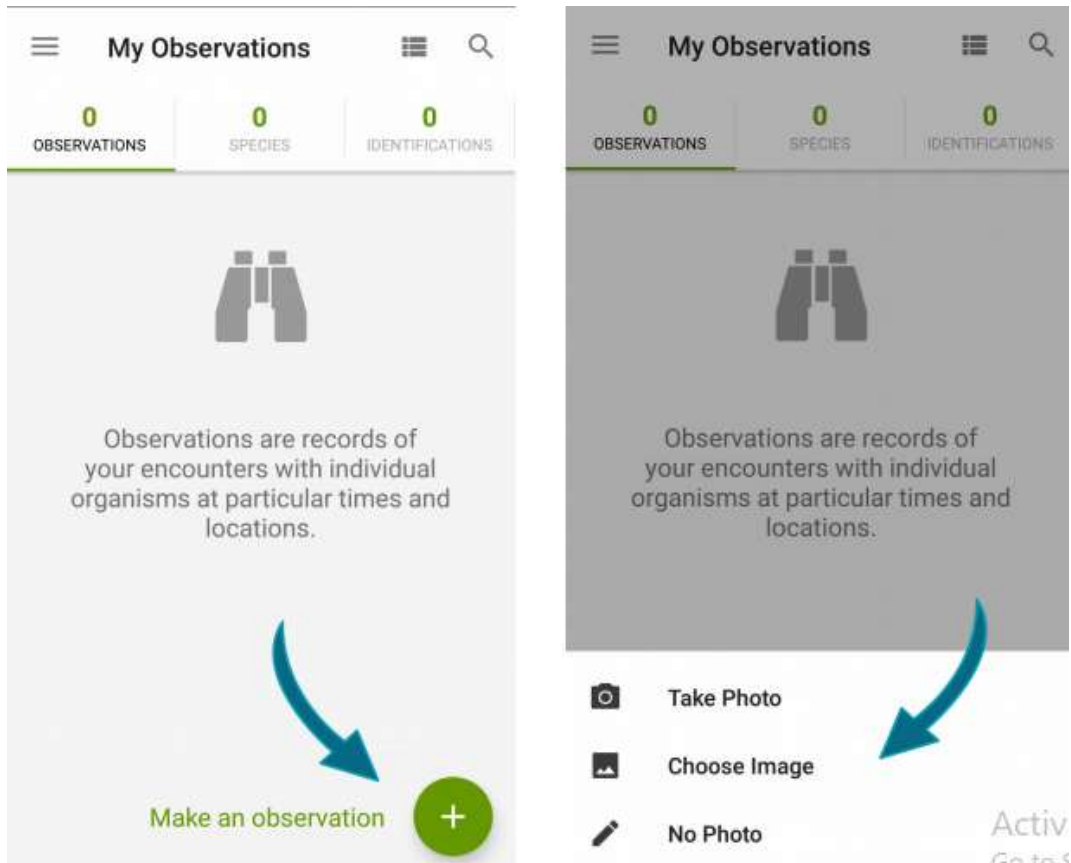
My Observations

0
OBSERVATIONS

0
SPECIES

0
IDENTIFICATIONS

Observations are records of your encounters with individual organisms at particular times and locations.

Make an observation

+

My Observations

0
OBSERVATIONS

0
SPECIES

0
IDENTIFICATIONS

Observations are records of your encounters with individual organisms at particular times and locations.

Take Photo

Choose Image

No Photo

Activ
Go to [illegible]